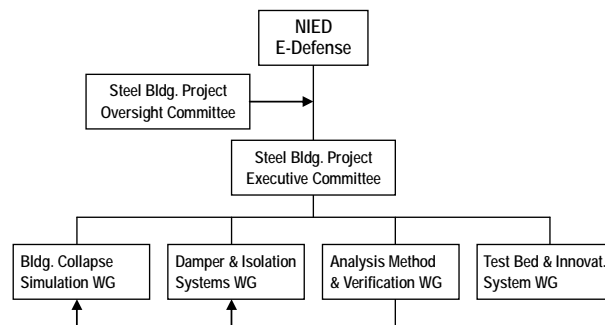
NIED
E-Defense

Steel Bldg. Project
Oversight Committee

Steel Bldg. Project
Executive Committee

Bldg. Collapse
Simulation WG

Damper & Isolation
Systems WG

Analysis Method
& Verification WG

Test Bed & Innovat.
System WG